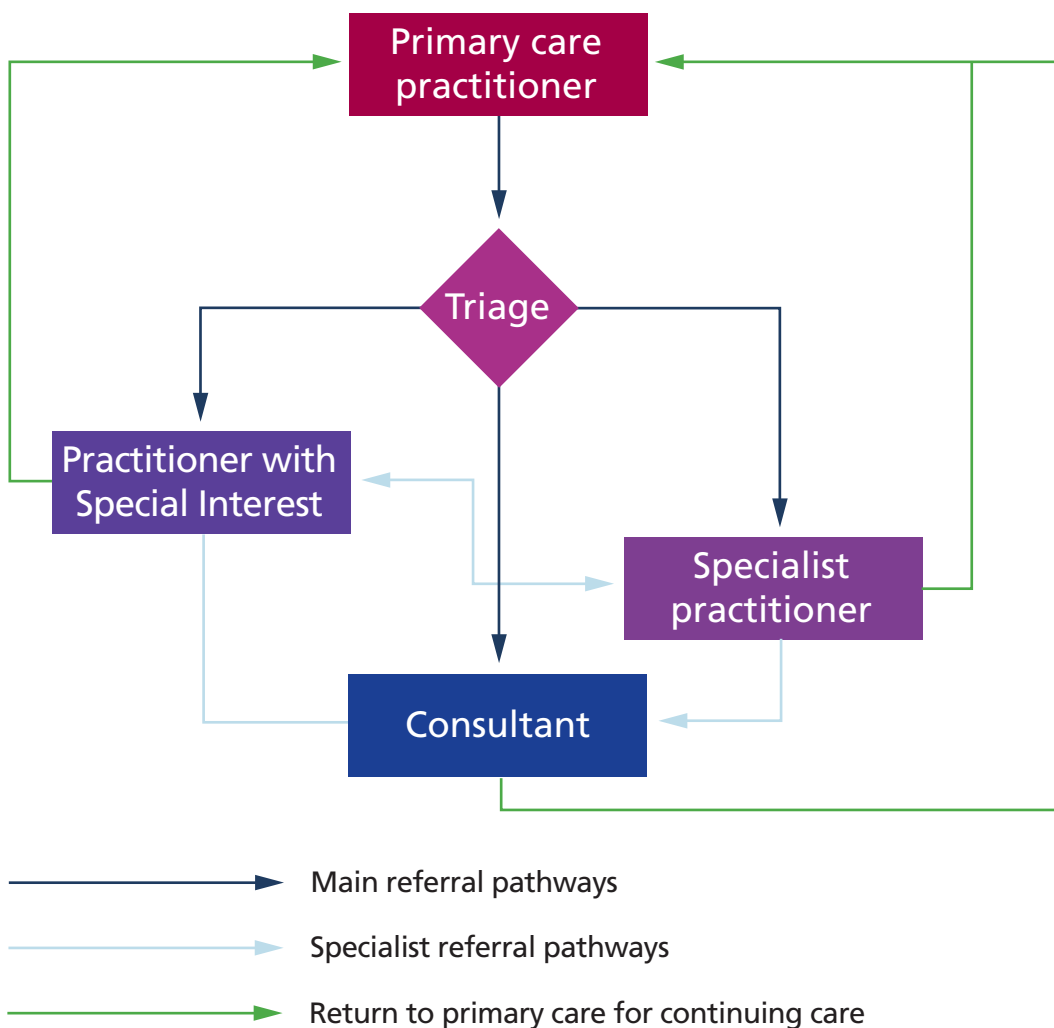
Primary care practitioner

Triage

Practitioner with Special Interest

Specialist practitioner

Consultant

Main referral pathways

Specialist referral pathways

Return to primary care for continuing care